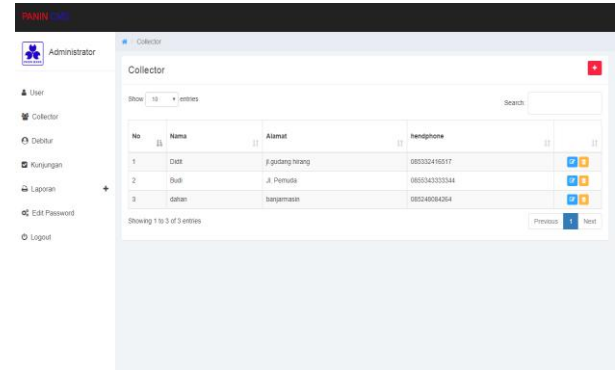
PANIN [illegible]

Administrator

User
Collector
Debitur
Kunjungan
Laporan +
Edit Password
Logout

Collector

Collector

+

Show 10 entries

Search:

| No | Nama | Alamat | hendphone | |
|---|---|---|---|---|
| 1 | Didit | jl.gudang hirang | 085332416517 | |
| 2 | Budi | Jl. Pemuda | 0855343333344 | |
| 3 | dahan | banjarmasin | 085248084264 | |

Showing 1 to 3 of 3 entries

Previous 1 Next